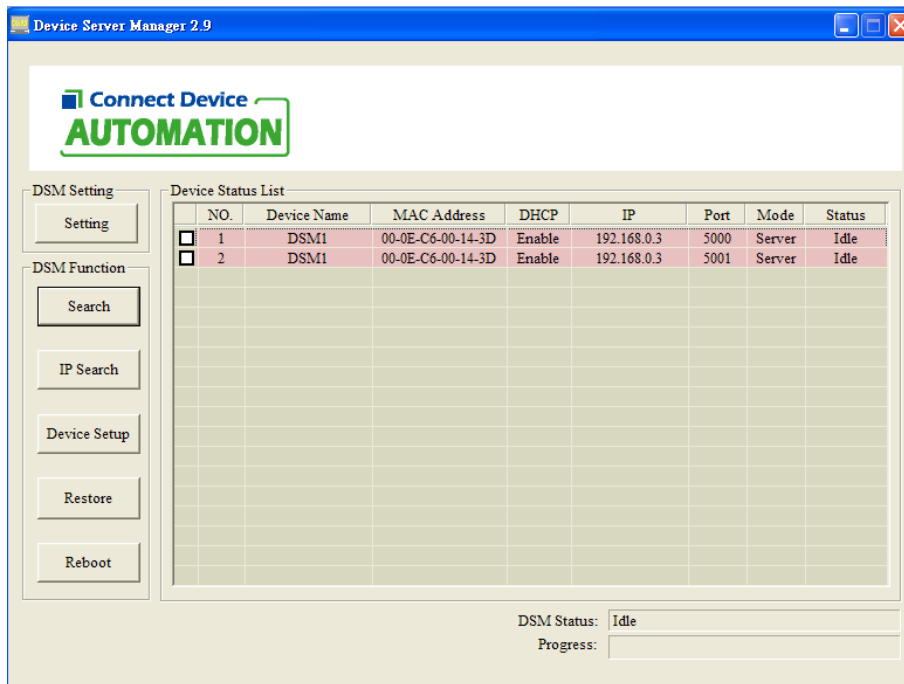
Device Server Manager 2.9

Connect Device
AUTOMATION

DSM Setting
Setting

DSM Function
Search
IP Search
Device Setup
Restore
Reboot

Device Status List

| | NO. | Device Name | MAC Address | DHCP | IP | Port | Mode | Status |
|---|---|---|---|---|---|---|---|---|
| ☐ | 1 | DSM1 | 00-0E-C6-00-14-3D | Enable | 192.168.0.3 | 5000 | Server | Idle |
| ☐ | 2 | DSM1 | 00-0E-C6-00-14-3D | Enable | 192.168.0.3 | 5001 | Server | Idle |

DSM Status: Idle
Progress: